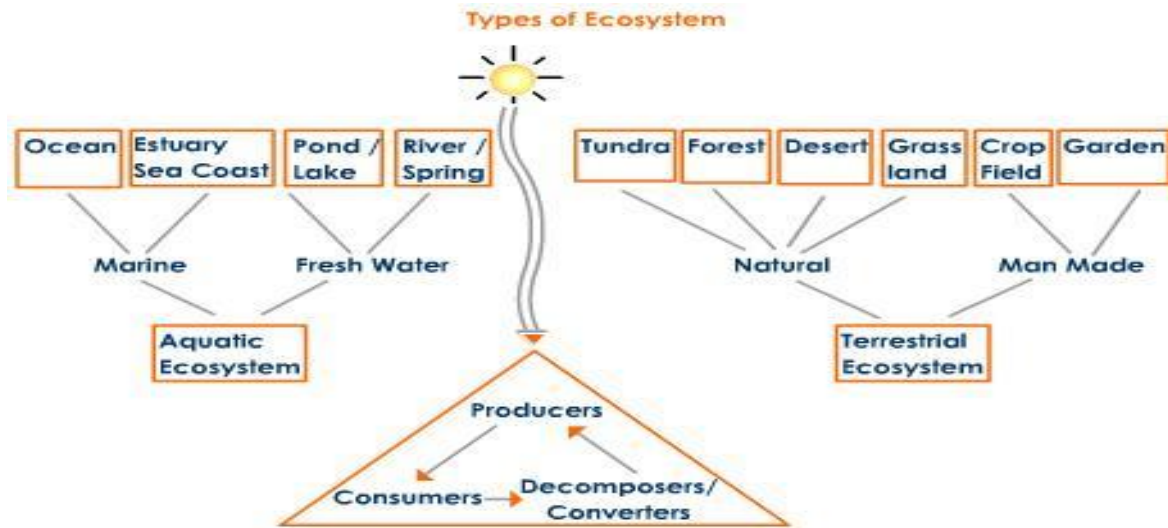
Types of Ecosystem

Ocean

Estuary Sea Coast

Pond / Lake

River / Spring

Marine

Fresh Water

Aquatic Ecosystem

Tundra

Forest

Desert

Grass land

Crop Field

Garden

Natural

Man Made

Terrestrial Ecosystem

Producers

Consumers

Decomposers/ Converters